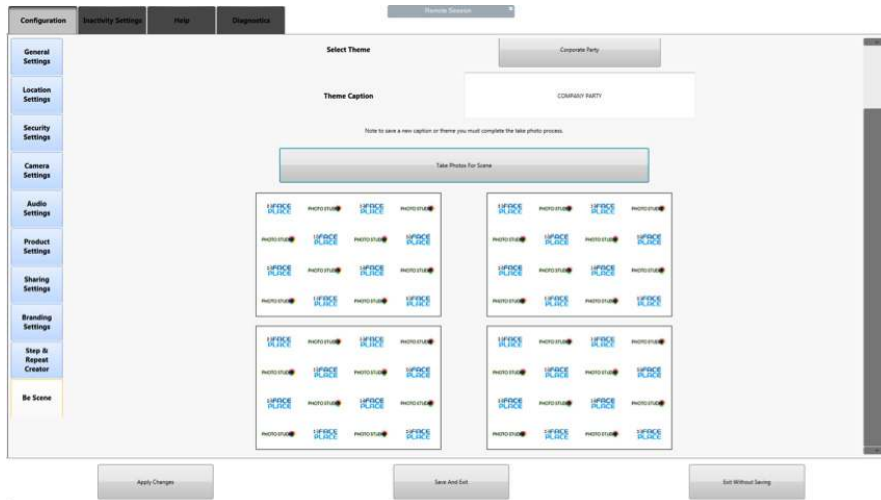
Configuration | Inactivity Settings | Help | Diagnostics

Remote Session

General Settings
Location Settings
Security Settings
Camera Settings
Audio Settings
Product Settings
Sharing Settings
Branding Settings
Step & Repeat Creator
Be Scene

Select Theme
Corporate Party

Theme Caption
COMPANY PARTY

Note to save a new caption or theme you must complete the take photo process.

Take Photos For Scene

Apply Changes
Save And Exit
Exit Without Saving